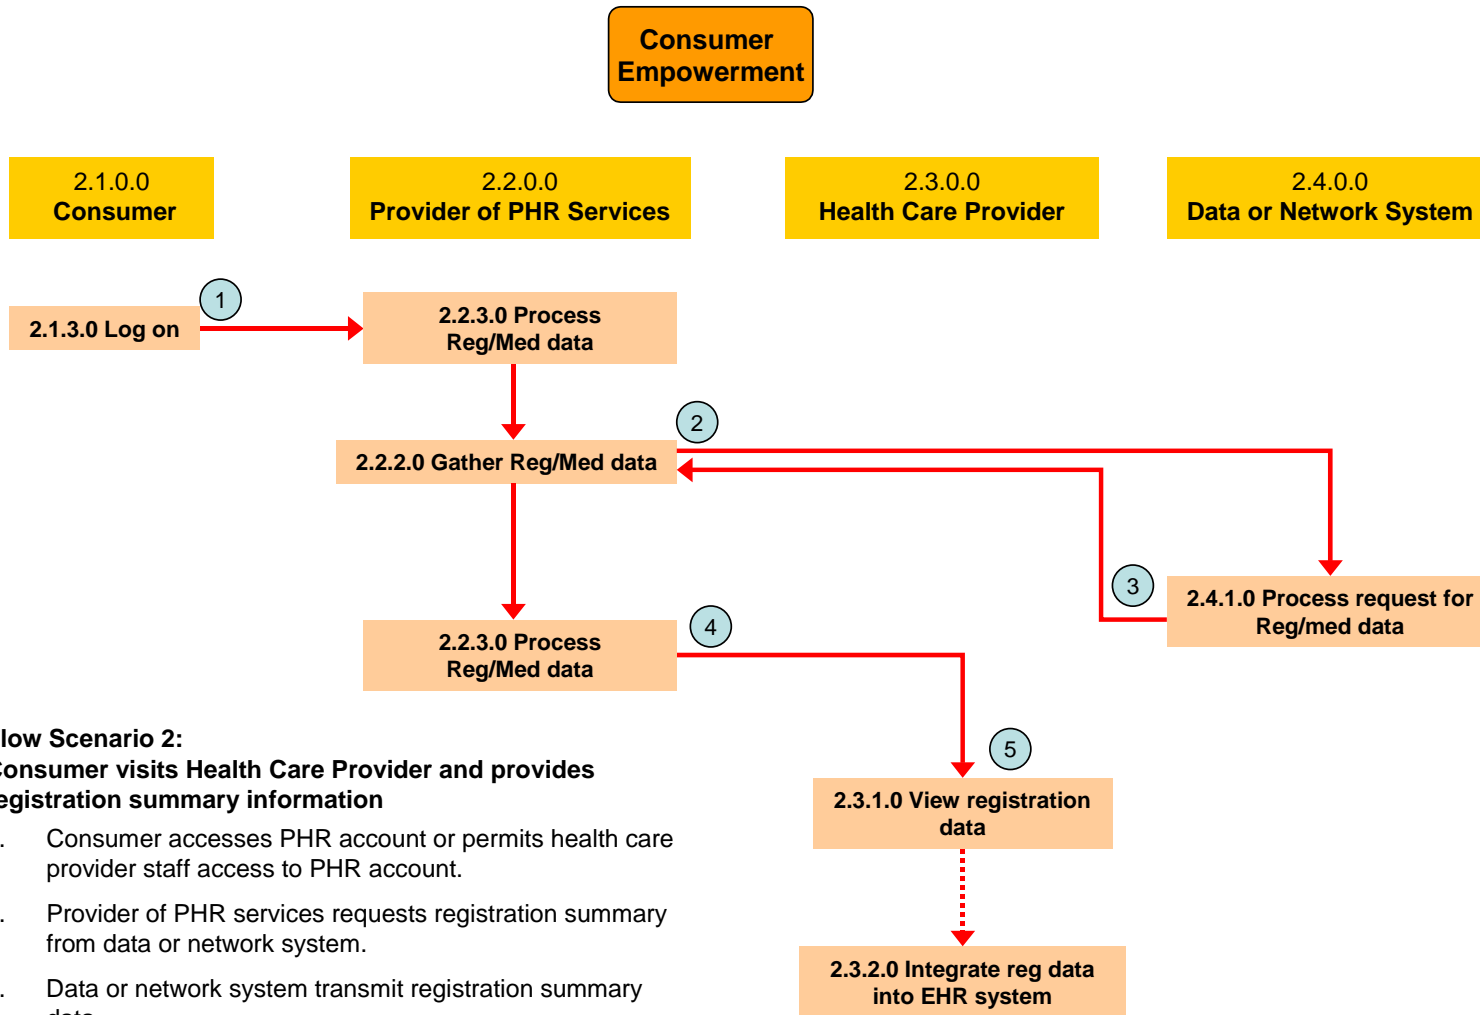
Consumer Empowerment

2.1.0.0
Consumer

2.2.0.0
Provider of PHR Services

2.3.0.0
Health Care Provider

2.4.0.0
Data or Network System

2.1.3.0 Log on

1

2.2.3.0 Process Reg/Med data

2

2.2.2.0 Gather Reg/Med data

3

2.4.1.0 Process request for Reg/med data

4

2.2.3.0 Process Reg/Med data

5

2.3.1.0 View registration data

2.3.2.0 Integrate reg data into EHR system

low Scenario 2:
onsumer visits Health Care Provider and provides egistration summary information

. Consumer accesses PHR account or permits health care provider staff access to PHR account.

. Provider of PHR services requests registration summary from data or network system.

. Data or network system transmit registration summary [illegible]